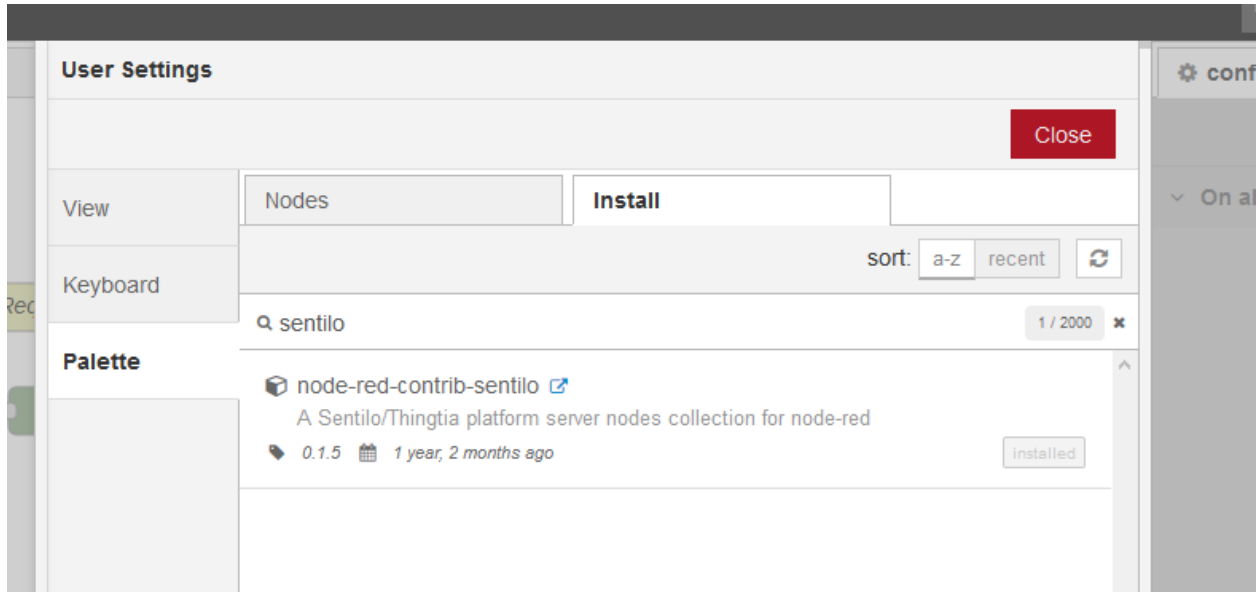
User Settings

Close

View

Keyboard

Palette

Nodes

Install

sort: a-z recent

sentilo

1 / 2000

node-red-contrib-sentilo

A Sentilo/Thingtia platform server nodes collection for node-red

0.1.5 1 year, 2 months ago

installed

conf

On al

Rec